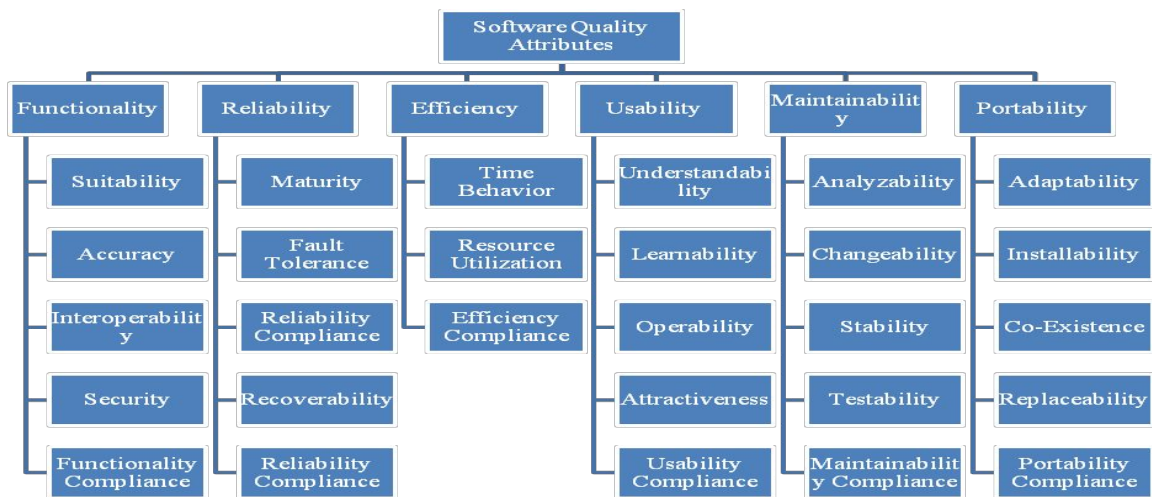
Software Quality Attributes

Functionality
Suitability
Accuracy
Interoperability
Security
Functionality Compliance

Reliability
Maturity
Fault Tolerance
Reliability Compliance
Recoverability
Reliability Compliance

Efficiency
Time Behavior
Resource Utilization
Efficiency Compliance

Usability
Understandability
Learnability
Operability
Attractiveness
Usability Compliance

Maintainability
Analyzability
Changeability
Stability
Testability
Maintainability Compliance

Portability
Adaptability
Installability
Co-Existence
Replaceability
Portability Compliance